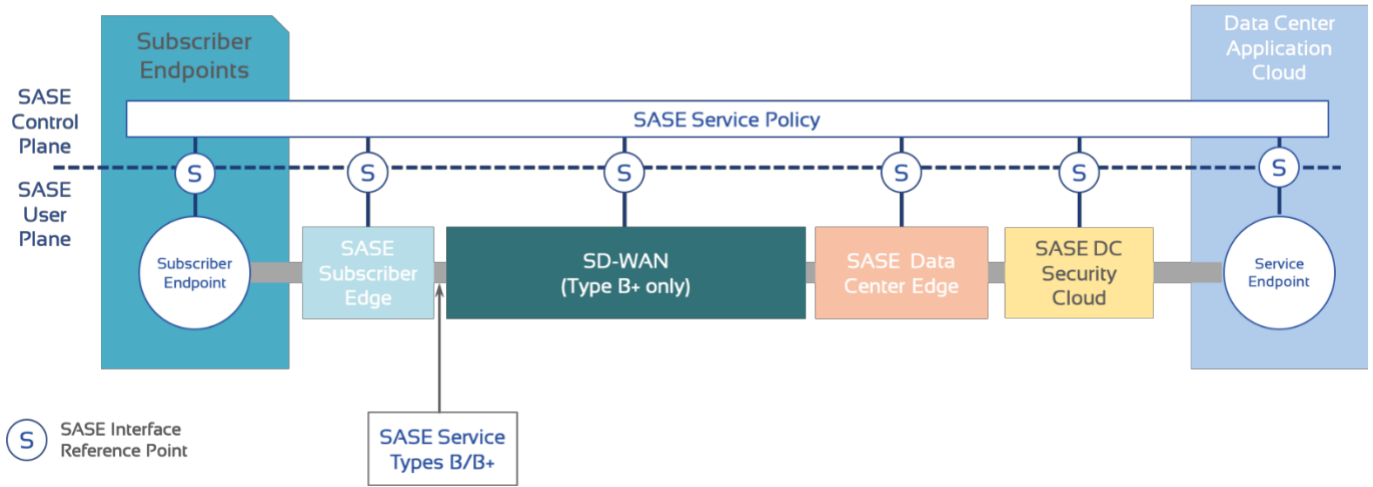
Subscriber Endpoints

Data Center Application Cloud

SASE Control Plane

SASE Service Policy

SASE User Plane

S

S

S

S

S

S

Subscriber Endpoint

SASE Subscriber Edge

SD-WAN (Type B+ only)

SASE Data Center Edge

SASE DC Security Cloud

Service Endpoint

S SASE Interface Reference Point

SASE Service Types B/B+